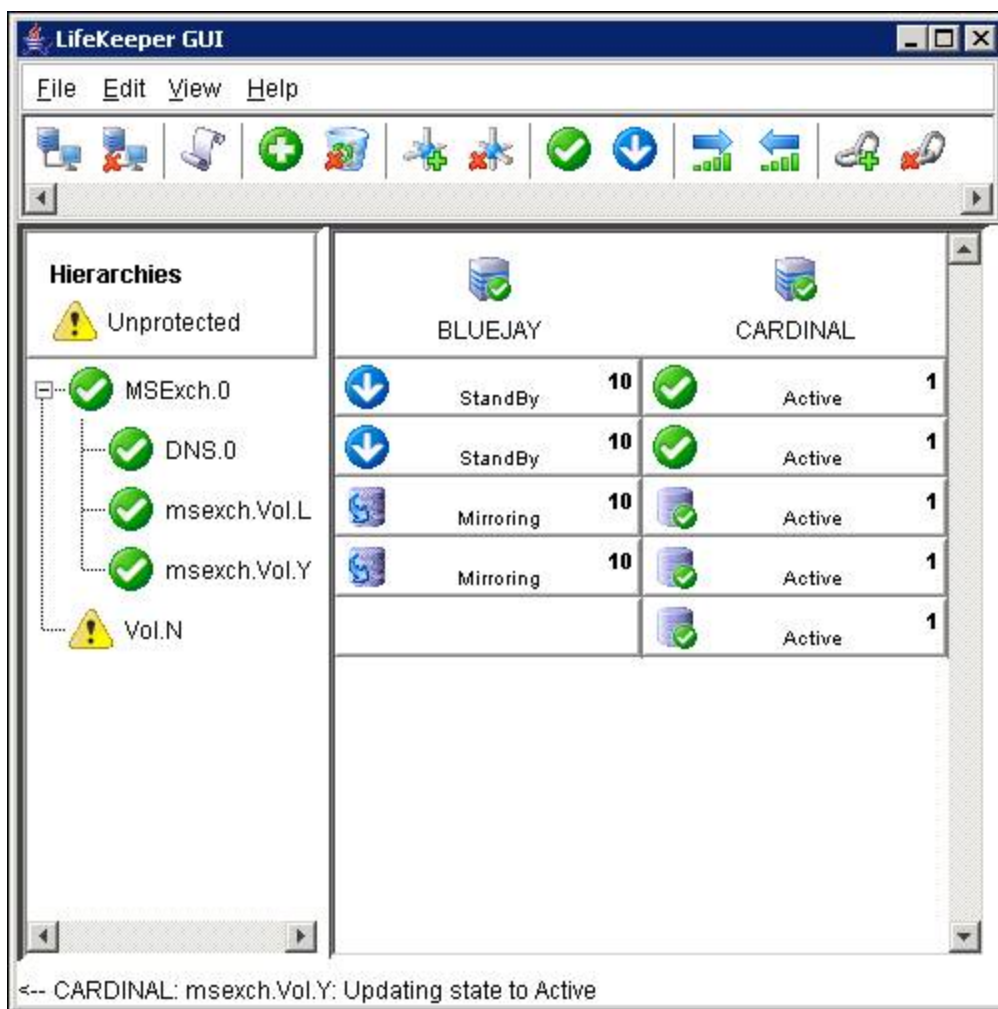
LifeKeeper GUI

File Edit View Help

Hierarchies
Unprotected

MSExch.0
DNS.0
msexch.Vol.L
msexch.Vol.Y
Vol.N

| BLUEJAY | CARDINAL |
|---|---|
| StandBy 10 | Active 1 |
| StandBy 10 | Active 1 |
| Mirroring 10 | Active 1 |
| Mirroring 10 | Active 1 |
| | Active 1 |

<-- CARDINAL: msexch.Vol.Y: Updating state to Active